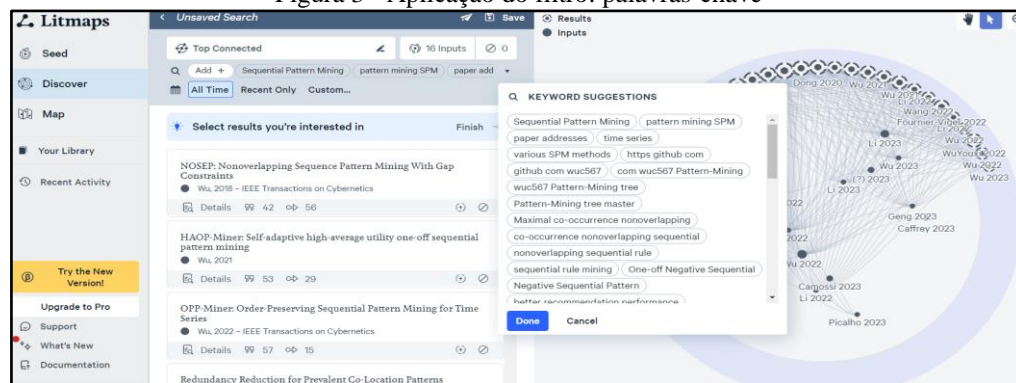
Figura 5 - Aplicação do filtro: palavras-chave

Litmaps
Seed
Discover
Map
Your Library
Recent Activity
Try the New Version!
Upgrade to Pro
Support
What's New
Documentation

Unsaved Search
Save
Top Connected
16 Inputs
0
Add +
Sequential Pattern Mining
pattern mining SPM
paper add
All Time
Recent Only
Custom...
Select results you're interested in
Finish

NOSEP: Nonoverlapping Sequence Pattern Mining With Gap Constraints
Wu, 2018 – IEEE Transactions on Cybernetics
Details 99 42 56

HAOP-Miner: Self-adaptive high-average utility one-off sequential pattern mining
Wu, 2021
Details 99 53 29

OPP-Miner: Order-Preserving Sequential Pattern Mining for Time Series
Wu, 2022 – IEEE Transactions on Cybernetics
Details 99 57 15

Redundancy Reduction for Prevalent Co-Location Patterns

Results
Inputs

KEYWORD SUGGESTIONS
Sequential Pattern Mining
pattern mining SPM
paper addresses
time series
various SPM methods
https github com
github com wuc567
com wuc567 Pattern-Mining
wuc567 Pattern-Mining tree
Pattern-Mining tree master
Maximal co-occurrence nonoverlapping
co-occurrence nonoverlapping sequential
nonoverlapping sequential rule
sequential rule mining
One-off Negative Sequential
Negative Sequential Pattern
better recommendation performance
Done
Cancel

Dong 2020
Wu 2021
Wang 2022
Fournier-Viger 2022
Li 2023
Wu 2022
WuYou 2022
Wu 2023
Wu 2023
Li 2023
Li 2023
Geng 2023
Caffrey 2023
Wu 2022
Camossi 2023
Li 2022
Picalho 2023